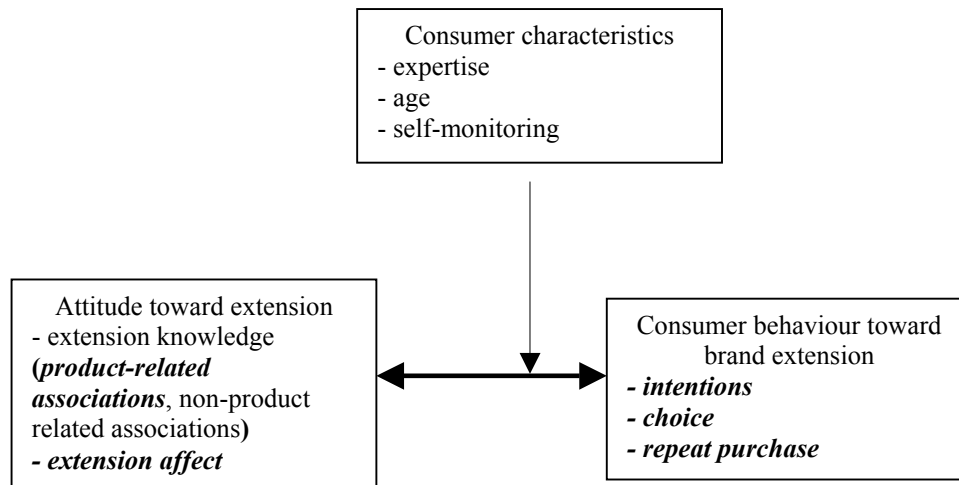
Consumer characteristics
- expertise
- age
- self-monitoring

Attitude toward extension
- extension knowledge (product-related associations, non-product related associations)
- extension affect

Consumer behaviour toward brand extension
- intentions
- choice
- repeat purchase